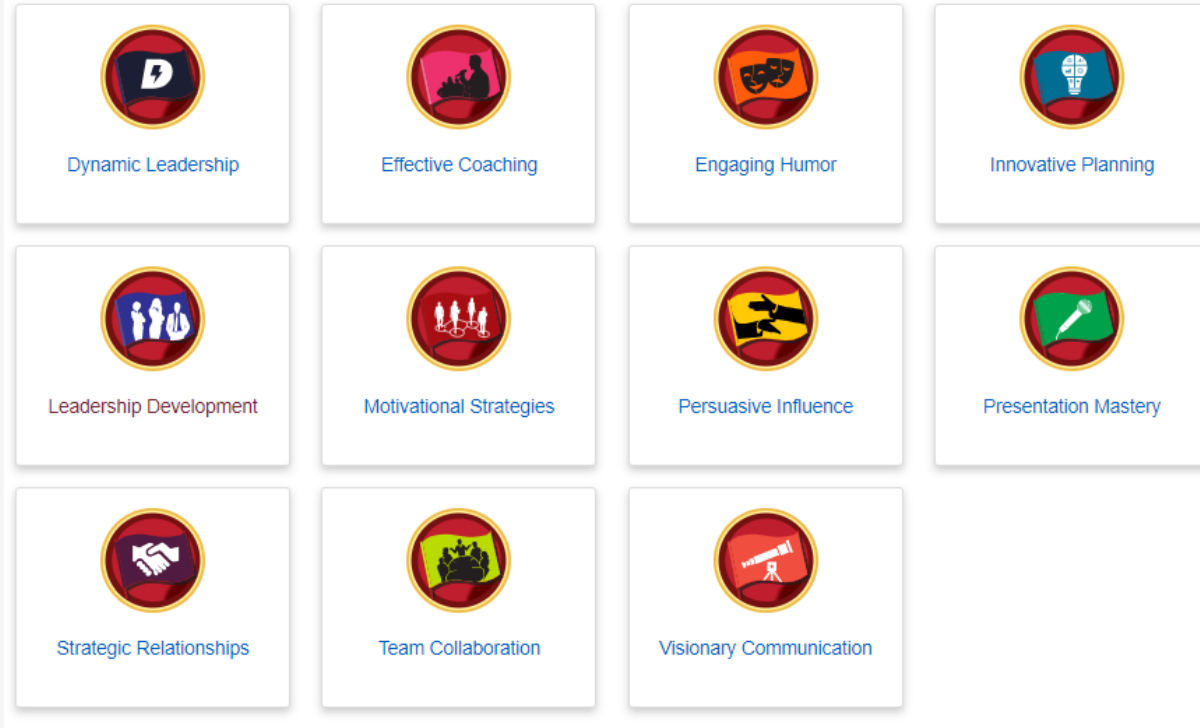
D

Dynamic Leadership

Effective Coaching

Engaging Humor

Innovative Planning

Leadership Development

Motivational Strategies

Persuasive Influence

Presentation Mastery

Strategic Relationships

Team Collaboration

Visionary Communication